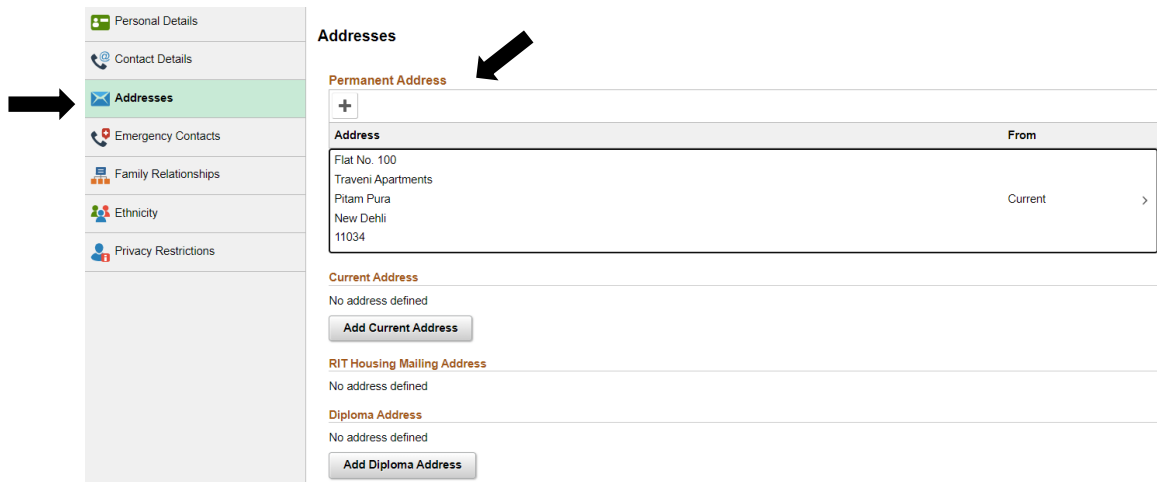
Personal Details
Contact Details
Addresses
Emergency Contacts
Family Relationships
Ethnicity
Privacy Restrictions

Addresses

Permanent Address

+

| Address | From |
|---|---|
| Flat No. 100 Traveni Apartments Pitam Pura New Dehli 11034 | Current |

Current Address
No address defined
Add Current Address

RIT Housing Mailing Address
No address defined

Diploma Address
No address defined
Add Diploma Address